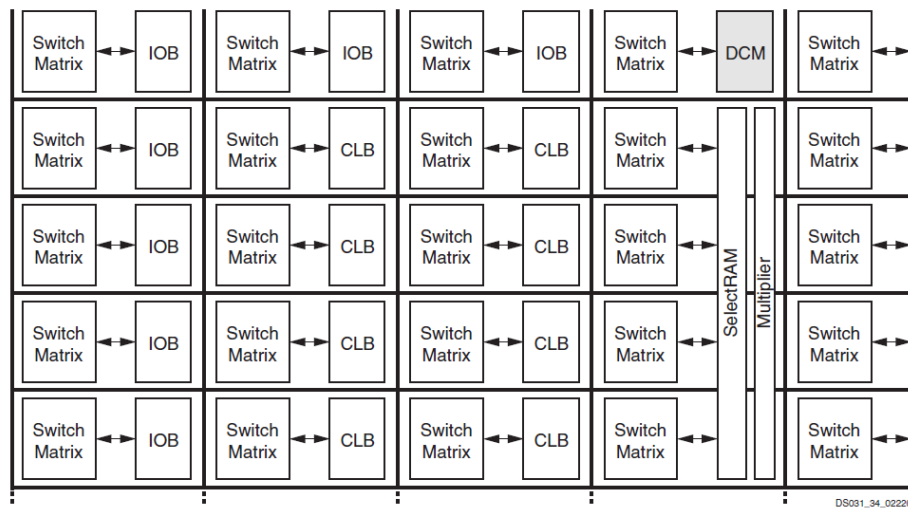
Switch Matrix IOB
Switch Matrix IOB
Switch Matrix IOB
Switch Matrix DCM
Switch Matrix

Switch Matrix IOB
Switch Matrix CLB
Switch Matrix CLB
Switch Matrix
Switch Matrix

Switch Matrix IOB
Switch Matrix CLB
Switch Matrix CLB
Switch Matrix
Switch Matrix

Switch Matrix IOB
Switch Matrix CLB
Switch Matrix CLB
Switch Matrix
Switch Matrix

Switch Matrix IOB
Switch Matrix CLB
Switch Matrix CLB
Switch Matrix
Switch Matrix

SelectRAM
Multiplier

DS031_34_0220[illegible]